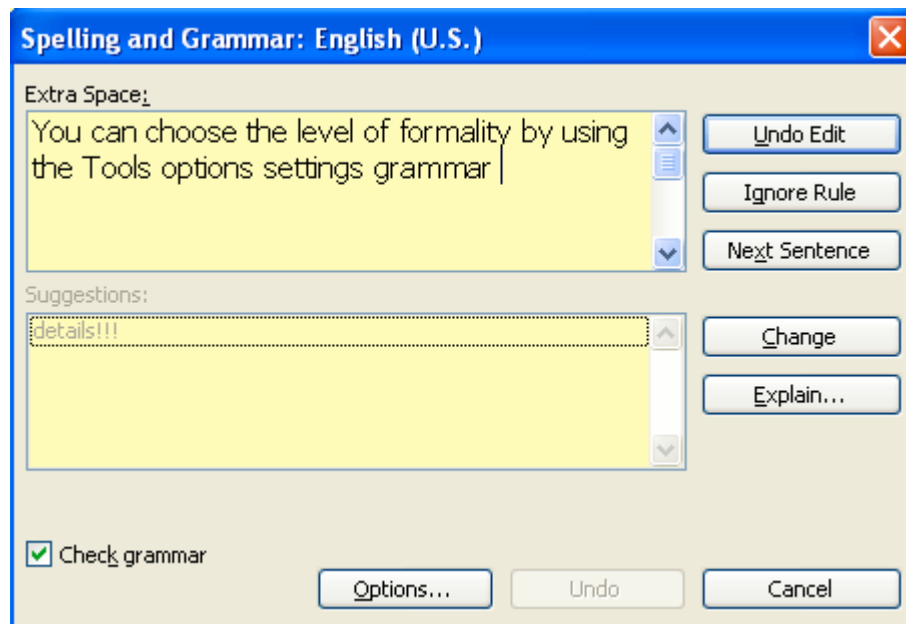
Spelling and Grammar: English (U.S.)

Extra Space:

You can choose the level of formality by using the Tools options settings grammar

Undo Edit

Ignore Rule

Next Sentence

Suggestions:

details!!!

Change

Explain...

Check grammar

Options...

Undo

Cancel